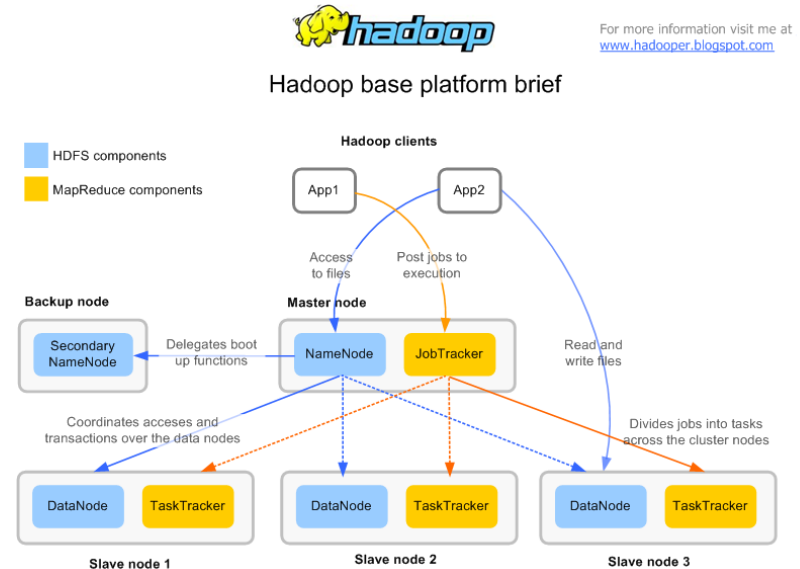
hadoop

For more information visit me at
www.hadooper.blogspot.com

Hadoop base platform brief

HDFS components

MapReduce components

Hadoop clients

App1

App2

Access to files

Post jobs to execution

Backup node

Master node

Secondary NameNode

Delegates boot up functions

NameNode

JobTracker

Read and write files

Coordinates acceses and transactions over the data nodes

Divides jobs into tasks across the cluster nodes

DataNode

TaskTracker

DataNode

TaskTracker

DataNode

TaskTracker

Slave node 1

Slave node 2

Slave node 3